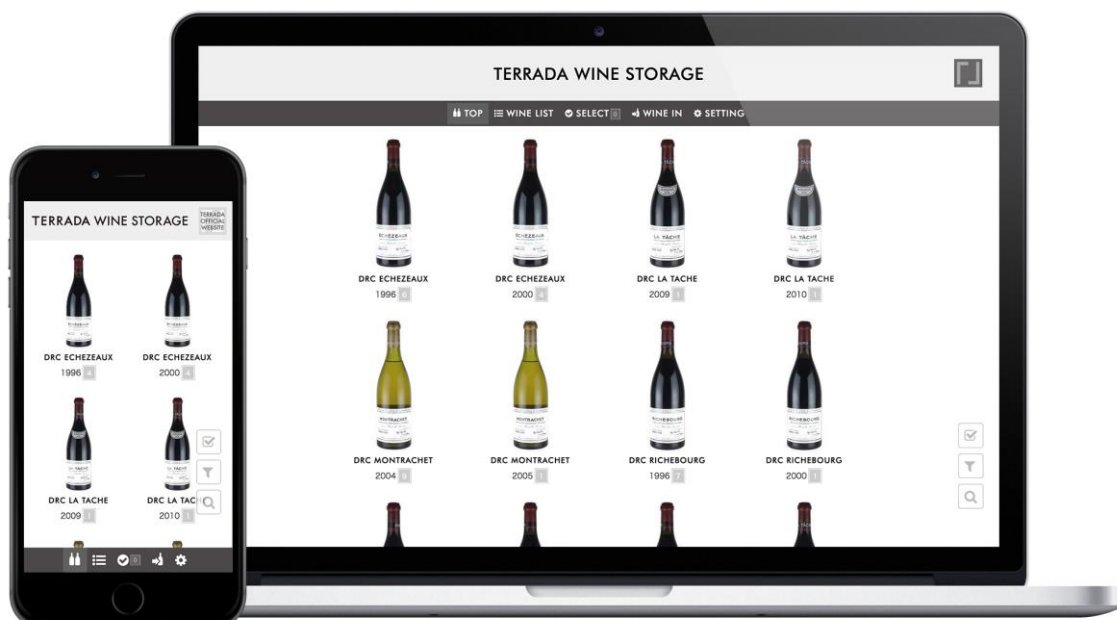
TERRADA WINE STORAGE

TOP WINE LIST SELECT 0 WINE IN SETTING

DRC ECHEZEAUX
1996 4

DRC ECHEZEAUX
2000 4

DRC LA TACHE
2009 1

DRC LA TACHE
2010 1

DRC MONTRACHET
2004 0

DRC MONTRACHET
2005 1

DRC RICHEBOURG
1996 7

DRC RICHEBOURG
2000 1

TERRADA WINE STORAGE

TERRADA OFFICIAL WEBSITE

DRC ECHEZEAUX
1996 4

DRC ECHEZEAUX
2000 4

DRC LA TACHE
2009 1

DRC LA TACHE
2010 1

0